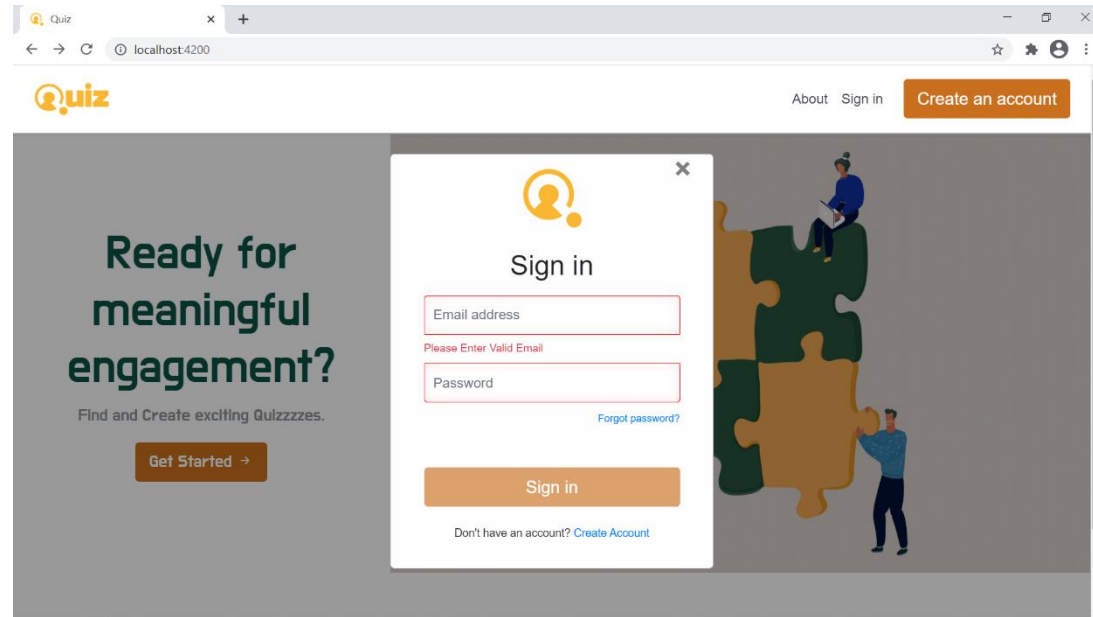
Quiz ×
+
localhost:4200

Quiz

About Sign in Create an account

Ready for meaningful engagement?

Find and Create exciting Quizzzzes.

Get Started →

×

Sign in

Email address

Please Enter Valid Email

Password

Forgot password?

Sign in

Don't have an account? Create Account